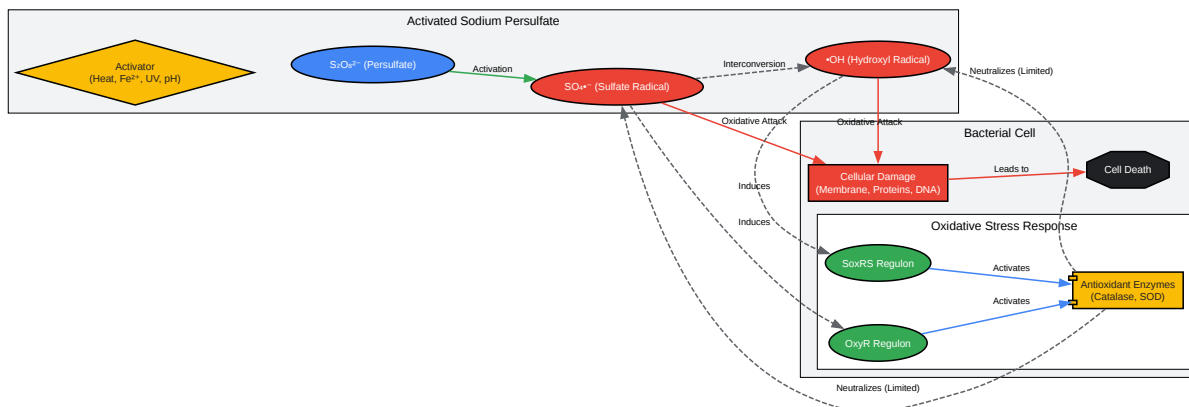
Activated Sodium Persulfate

Activator
(Heat, Fe²⁺, UV, pH)

$S_2O_8^{2-}$ (Persulfate)

Activation

$SO_4\bullet^-$ (Sulfate Radical)

Interconversion

•OH (Hydroxyl Radical)

Neutralizes (Limited)

Oxidative Attack

Oxidative Attack

Bacterial Cell

Cellular Damage
(Membrane, Proteins, DNA)

Leads to

Cell Death

Induces

Induces

Oxidative Stress Response

SoxRS Regulon

Activates

Antioxidant Enzymes
(Catalase, SOD)

Activates

OxyR Regulon

Neutralizes (Limited)